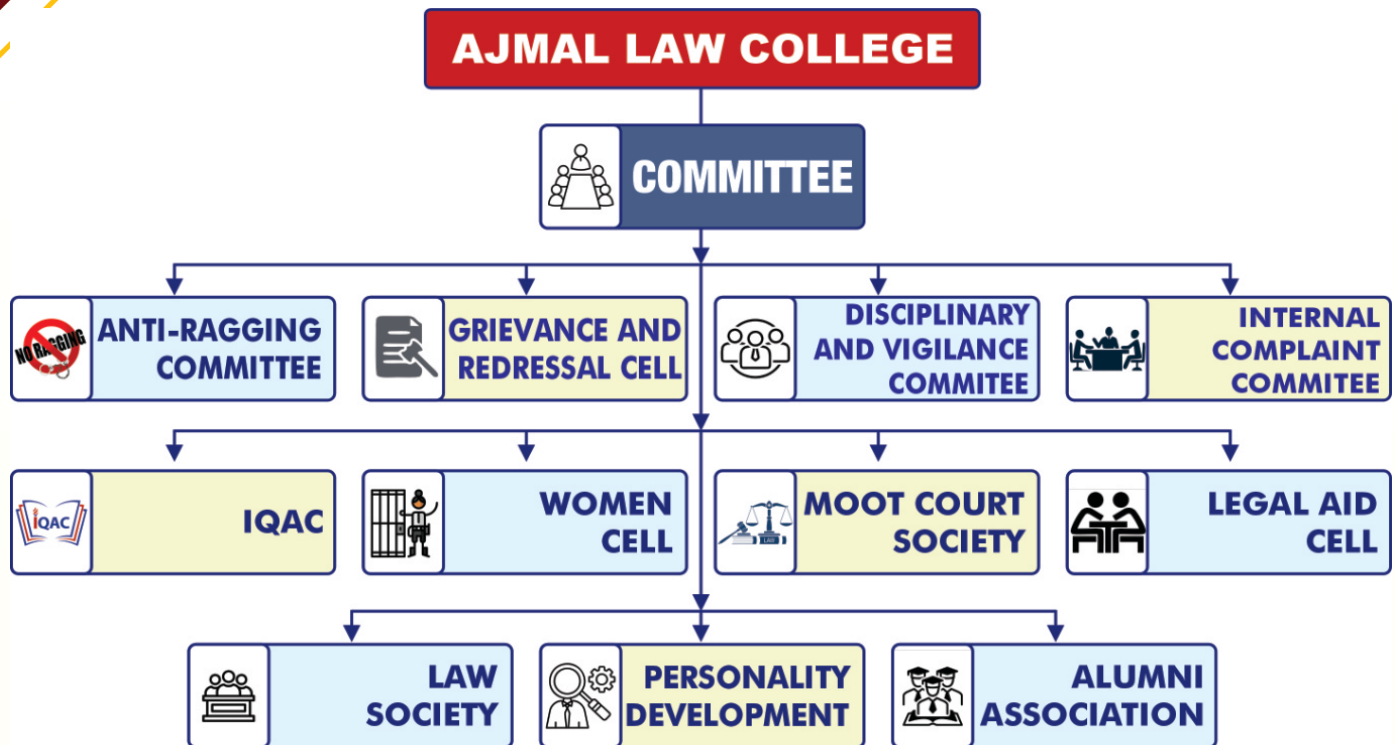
AJMAL LAW COLLEGE

COMMITTEE

NO RAGGING ANTI-RAGGING COMMITTEE

GRIEVANCE AND REDRESSAL CELL

DISCIPLINARY AND VIGILANCE COMMITEE

INTERNAL COMPLAINT COMMITEE

IQAC IQAC

WOMEN CELL

MOOT COURT SOCIETY

LEGAL AID CELL

LAW SOCIETY

PERSONALITY DEVELOPMENT

ALUMNI ASSOCIATION